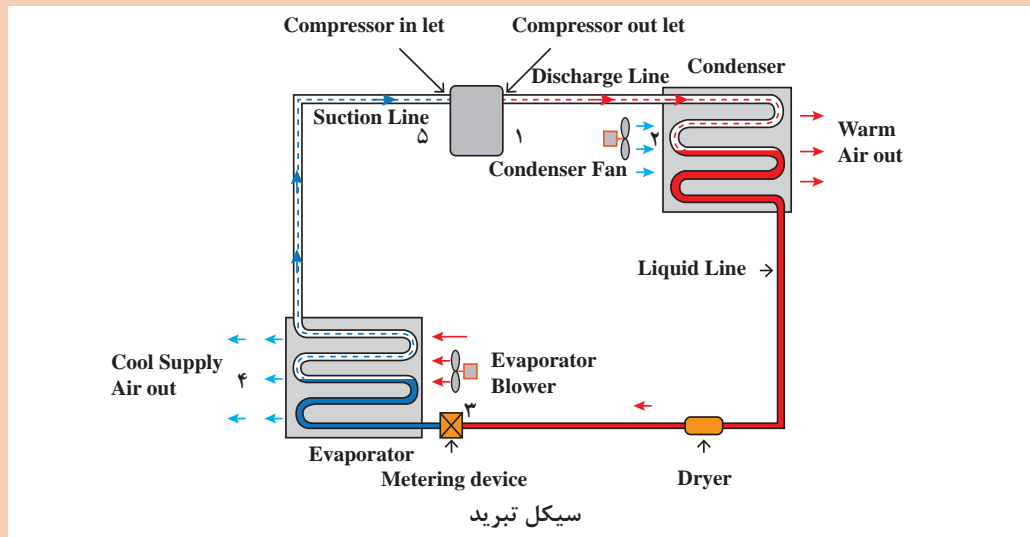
Compressor in let
Compressor out let
Discharge Line
Condenser
Suction Line
۵
۱
۲
Warm Air out
Condenser Fan
Liquid Line
Cool Supply Air out
۴
Evaporator Blower
۳
Evaporator
Metering device
Dryer
سیکل تبرید